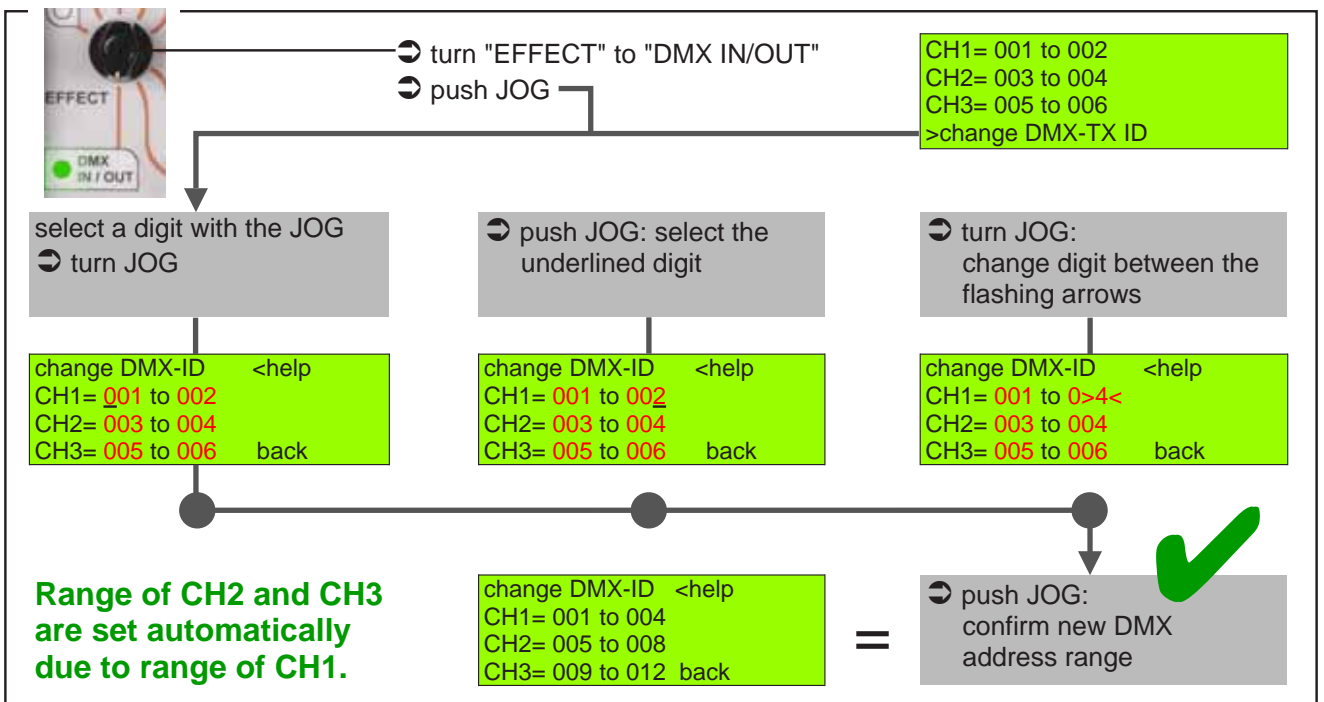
EFFECT

DMX IN / OUT

➲ turn "EFFECT" to "DMX IN/OUT"
➲ push JOG

CH1= 001 to 002
CH2= 003 to 004
CH3= 005 to 006
>change DMX-TX ID

select a digit with the JOG
➲ turn JOG

➲ push JOG: select the underlined digit

➲ turn JOG: change digit between the flashing arrows

change DMX-ID <help
CH1= 001 to 002
CH2= 003 to 004
CH3= 005 to 006 back

change DMX-ID <help
CH1= 001 to 002
CH2= 003 to 004
CH3= 005 to 006 back

change DMX-ID <help
CH1= 001 to 0>4<
CH2= 003 to 004
CH3= 005 to 006 back

Range of CH2 and CH3 are set automatically due to range of CH1.

change DMX-ID <help
CH1= 001 to 004
CH2= 005 to 008
CH3= 009 to 012 back

=

➲ push JOG: confirm new DMX address range